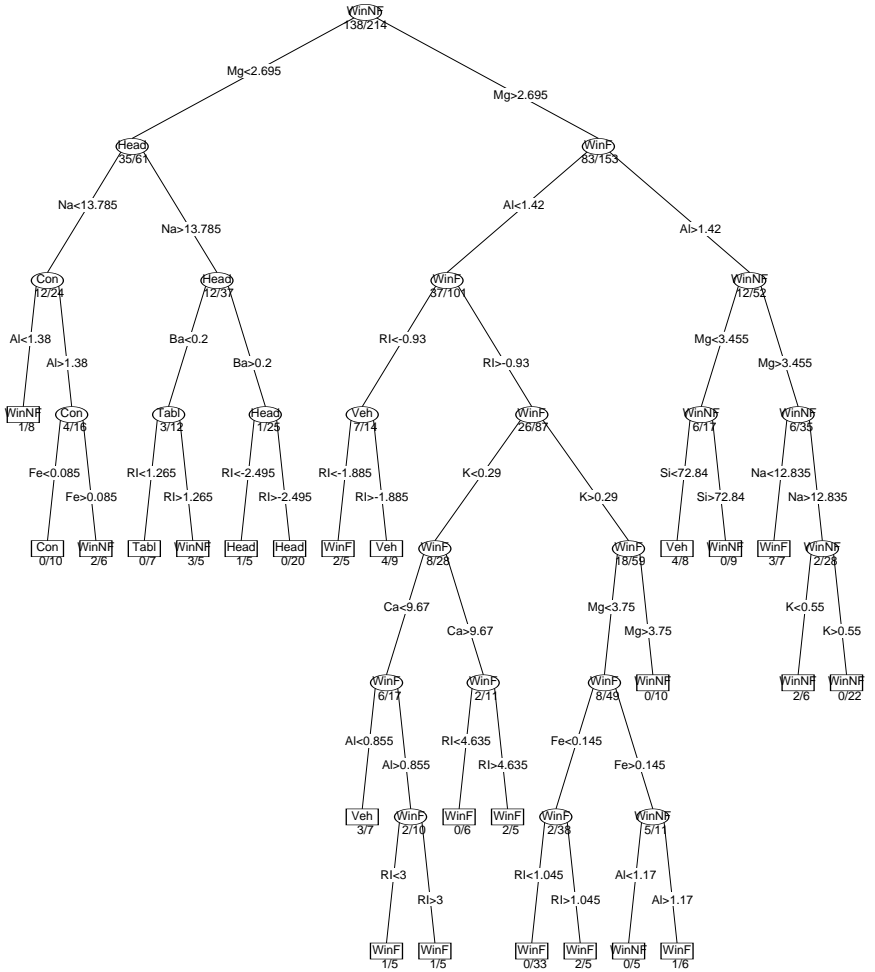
WinNF
138/214

Mg<2.695

Mg>2.695

Head
35/61

WinF
83/153

Na<13.785

Na>13.785

Al<1.42

Al>1.42

Con
12/24

Head
12/37

WinF
37/101

WinNF
12/52

Al<1.38

Al>1.38

Ba<0.2

Ba>0.2

RI<-0.93

RI>-0.93

Mg<3.455

Mg>3.455

WinNF
1/8

Con
4/16

Tabl
3/12

Head
1/25

Veh
7/14

WinF
26/87

WinNF
6/17

WinNF
6/35

Fe<0.085

Fe>0.085

RI<1.265

RI>1.265

RI<-2.495

RI>-2.495

RI<-1.885

RI>-1.885

K<0.29

K>0.29

Si<72.84

Si>72.84

Na<12.835

Na>12.835

Con
0/10

WinNF
2/6

Tabl
0/7

WinNF
3/5

Head
1/5

Head
0/20

WinF
2/5

Veh
4/9

WinF
8/28

WinF
18/59

Veh
4/8

WinNF
0/9

WinF
3/7

WinNF
2/28

Ca<9.67

Ca>9.67

Mg<3.75

Mg>3.75

K<0.55

K>0.55

WinF
6/17

WinF
2/11

WinF
8/49

WinNF
0/10

WinNF
2/6

WinNF
0/22

Al<0.855

Al>0.855

RI<4.635

RI>4.635

Fe<0.145

Fe>0.145

Veh
3/7

WinF
2/10

WinF
0/6

WinF
2/5

WinF
2/38

WinNF
5/11

RI<3

RI>3

RI<1.045

RI>1.045

Al<1.17

Al>1.17

WinF
1/5

WinF
1/5

WinF
0/33

WinF
2/5

WinNF
0/5

WinF
1/6